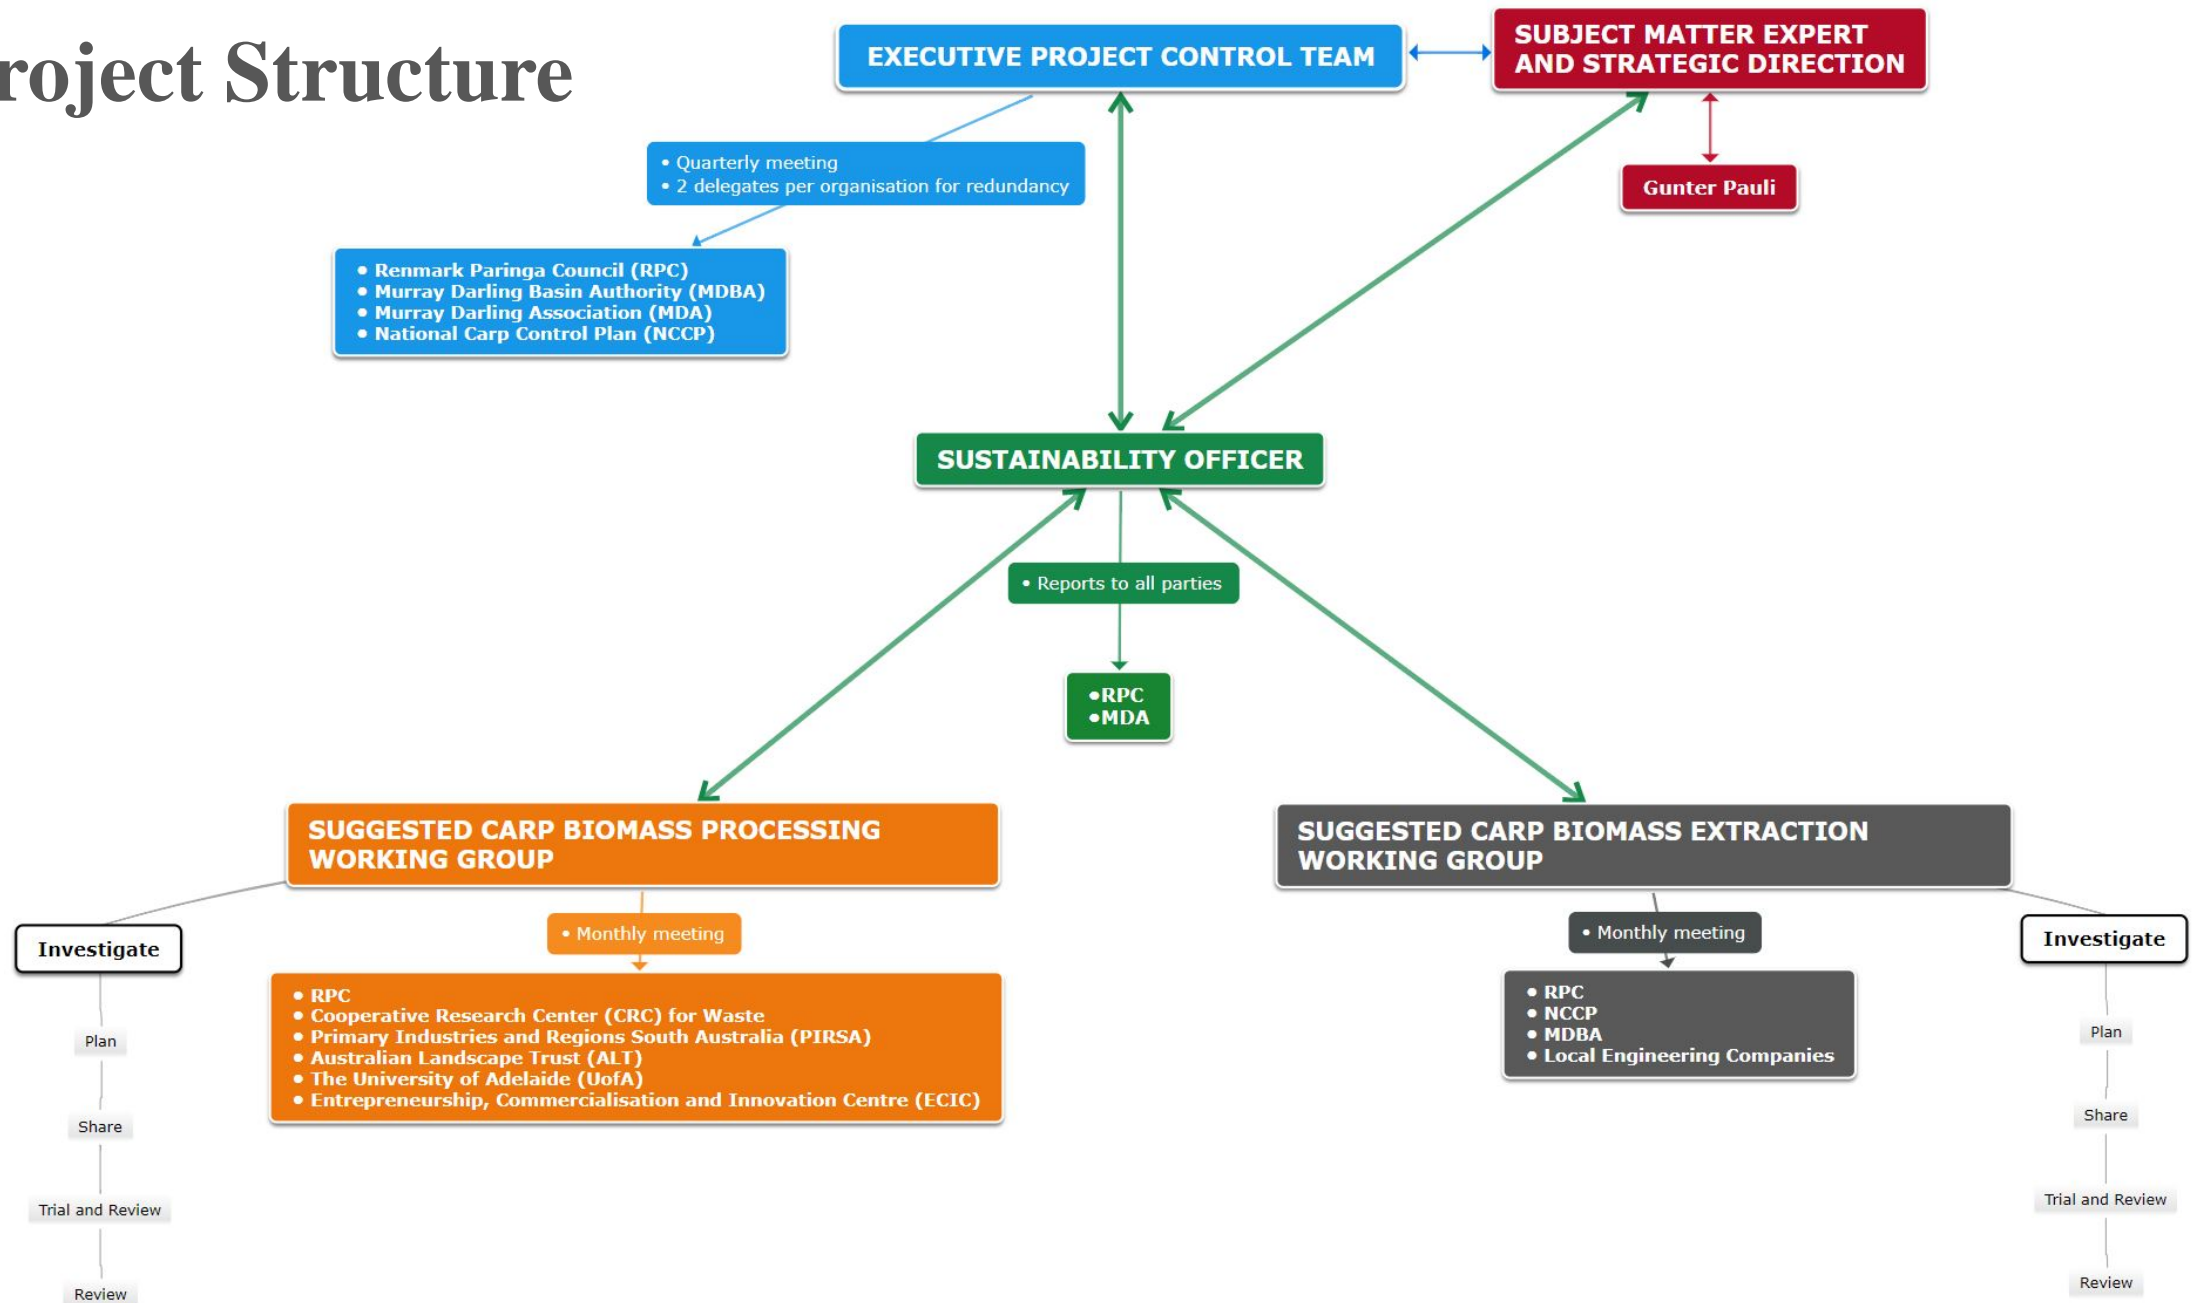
roject Structure

EXECUTIVE PROJECT CONTROL TEAM

SUBJECT MATTER EXPERT AND STRATEGIC DIRECTION

• Quarterly meeting
• 2 delegates per organisation for redundancy

Gunter Pauli

• Renmark Paringa Council (RPC)
• Murray Darling Basin Authority (MDBA)
• Murray Darling Association (MDA)
• National Carp Control Plan (NCCP)

SUSTAINABILITY OFFICER

• Reports to all parties

•RPC
•MDA

SUGGESTED CARP BIOMASS PROCESSING WORKING GROUP

SUGGESTED CARP BIOMASS EXTRACTION WORKING GROUP

Investigate

Plan

Share

Trial and Review

Review

• Monthly meeting

• RPC
• Cooperative Research Center (CRC) for Waste
• Primary Industries and Regions South Australia (PIRSA)
• Australian Landscape Trust (ALT)
• The University of Adelaide (UofA)
• Entrepreneurship, Commercialisation and Innovation Centre (ECIC)

• Monthly meeting

• RPC
• NCCP
• MDBA
• Local Engineering Companies

Investigate

Plan

Share

Trial and Review

Review